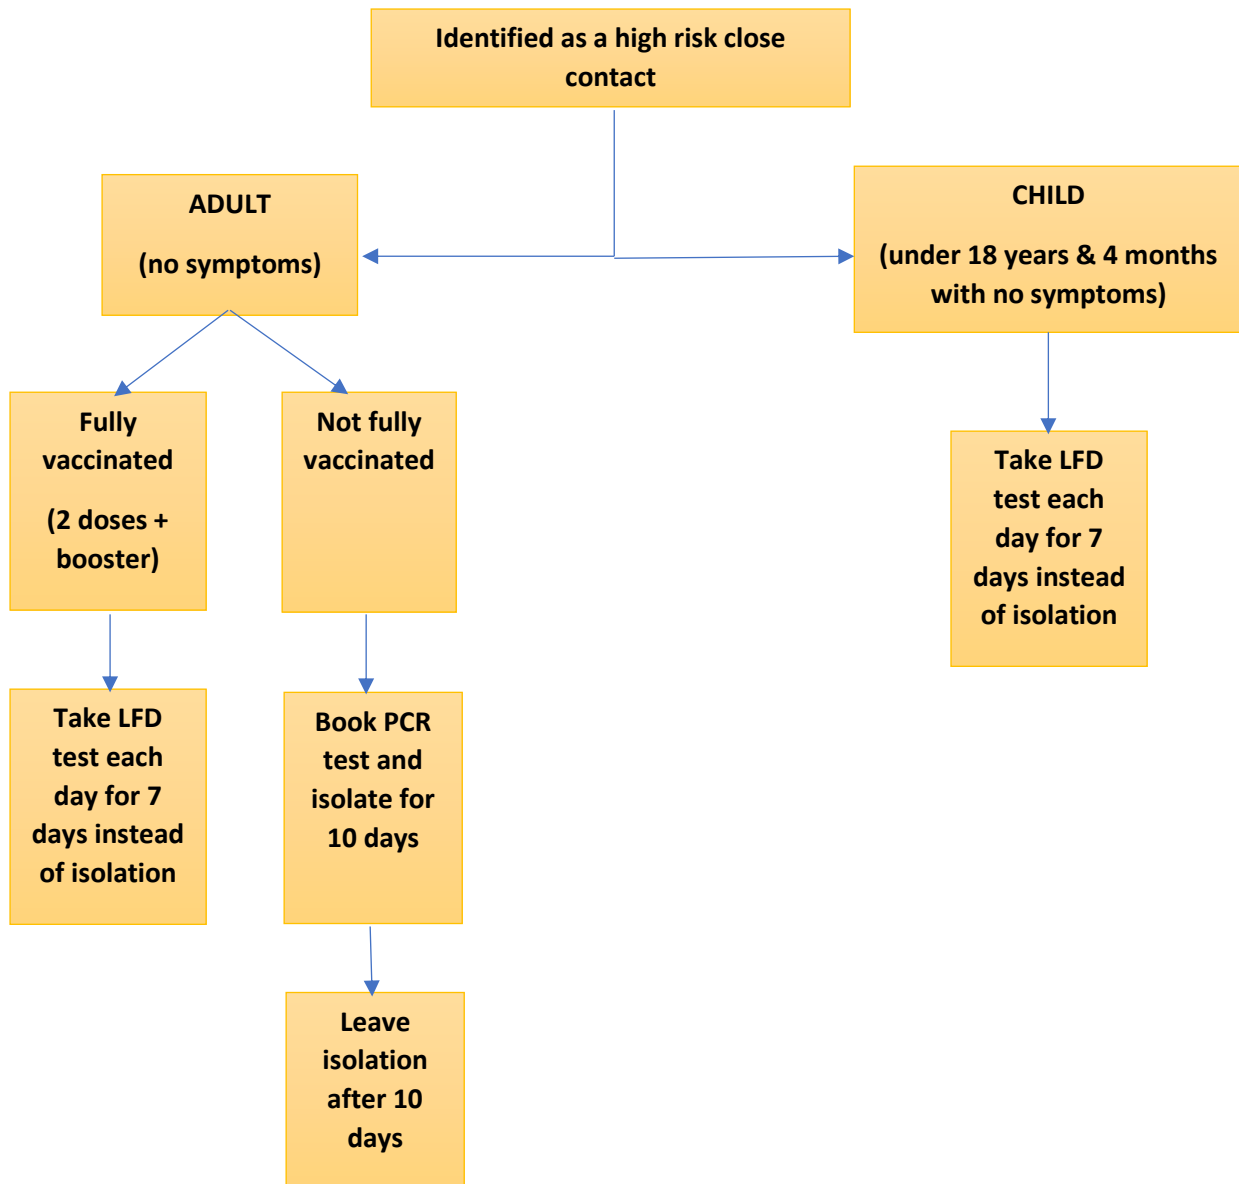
Identified as a high risk close contact

ADULT

(no symptoms)

CHILD

(under 18 years & 4 months with no symptoms)

Fully vaccinated

(2 doses + booster)

Not fully vaccinated

Take LFD test each day for 7 days instead of isolation

Take LFD test each day for 7 days instead of isolation

Book PCR test and isolate for 10 days

Leave isolation after 10 days